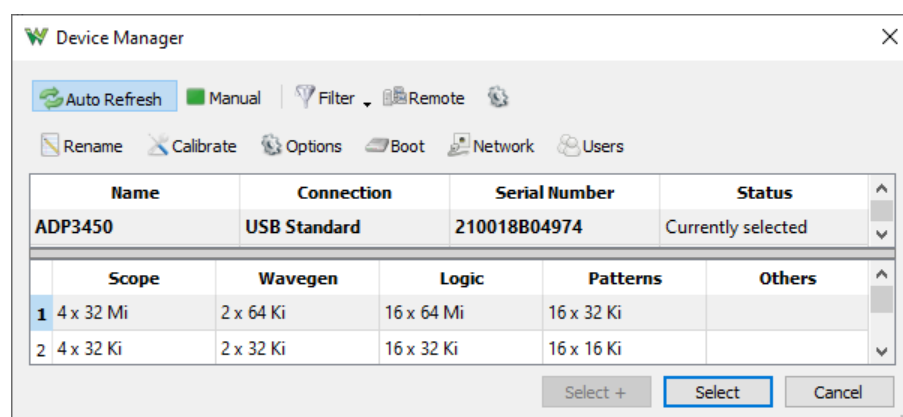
Device Manager

Auto Refresh Manual Filter Remote

Rename Calibrate Options Boot Network Users

| Name | Connection | Serial Number | Status |
|---|---|---|---|
| ADP3450 | USB Standard | 210018B04974 | Currently selected |

| | Scope | Wavegen | Logic | Patterns | Others |
|---|---|---|---|---|---|
| 1 | 4 x 32 Mi | 2 x 64 Ki | 16 x 64 Mi | 16 x 32 Ki | |
| 2 | 4 x 32 Ki | 2 x 32 Ki | 16 x 32 Ki | 16 x 16 Ki | |

Select + Select Cancel